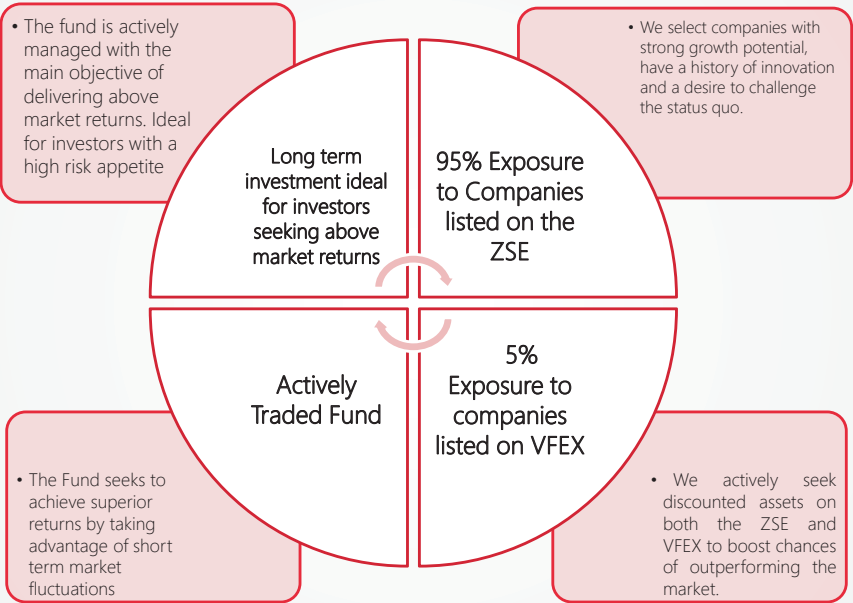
• The fund is actively managed with the main objective of delivering above market returns. Ideal for investors with a high risk appetite

• We select companies with strong growth potential, have a history of innovation and a desire to challenge the status quo.

Long term investment ideal for investors seeking above market returns

95% Exposure to Companies listed on the ZSE

Actively Traded Fund

5% Exposure to companies listed on VFEX

• The Fund seeks to achieve superior returns by taking advantage of short term market fluctuations

• We actively seek discounted assets on both the ZSE and VFEX to boost chances of outperforming the market.